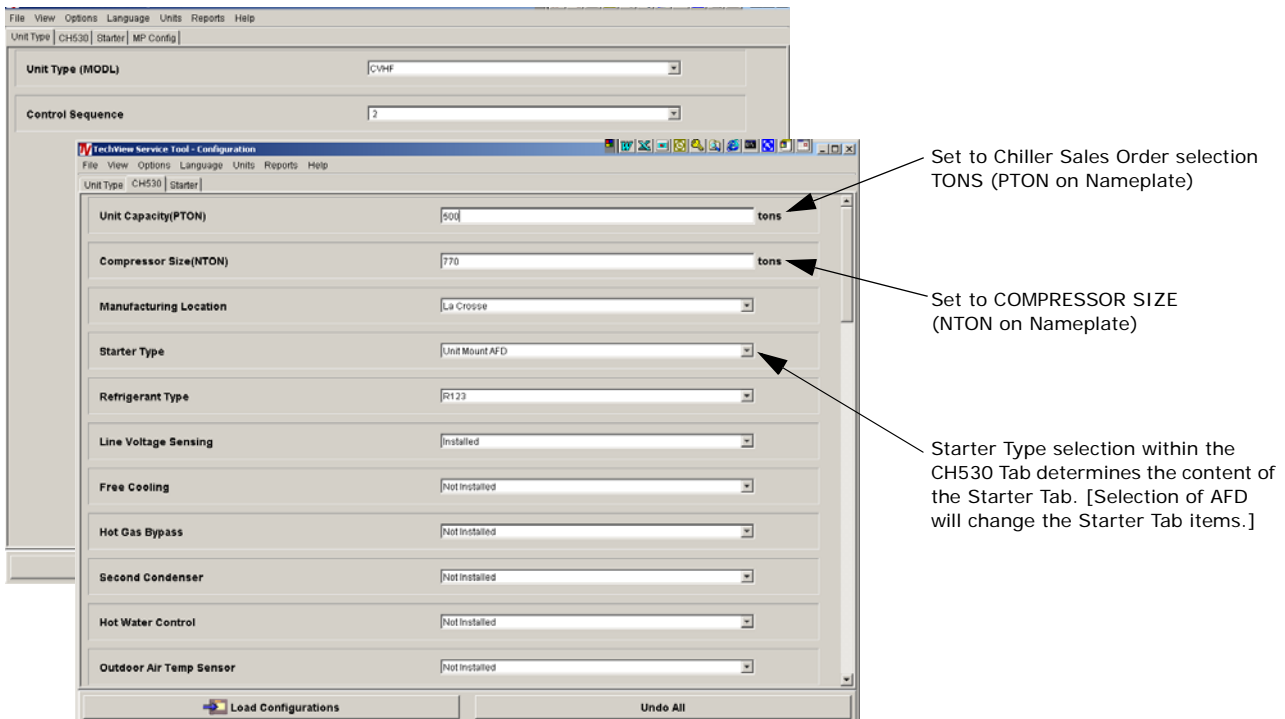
File View Options Language Units Reports Help

Unit Type | CH530 | Starter | MP Config

Unit Type (MODL) CVHF

Control Sequence 2

TechView Service Tool - Configuration

File View Options Language Units Reports Help

Unit Type | CH530 | Starter

Unit Capacity(PTON) 500 tons

Compressor Size(NTON) 770 tons

Manufacturing Location La Crosse

Starter Type Unit Mount AFD

Refrigerant Type R123

Line Voltage Sensing Installed

Free Cooling Not Installed

Hot Gas Bypass Not Installed

Second Condenser Not Installed

Hot Water Control Not Installed

Outdoor Air Temp Sensor Not Installed

Load Configurations

Undo All

Set to Chiller Sales Order selection TONS (PTON on Nameplate)

Set to COMPRESSOR SIZE (NTON on Nameplate)

Starter Type selection within the CH530 Tab determines the content of the Starter Tab. [Selection of AFD will change the Starter Tab items.]